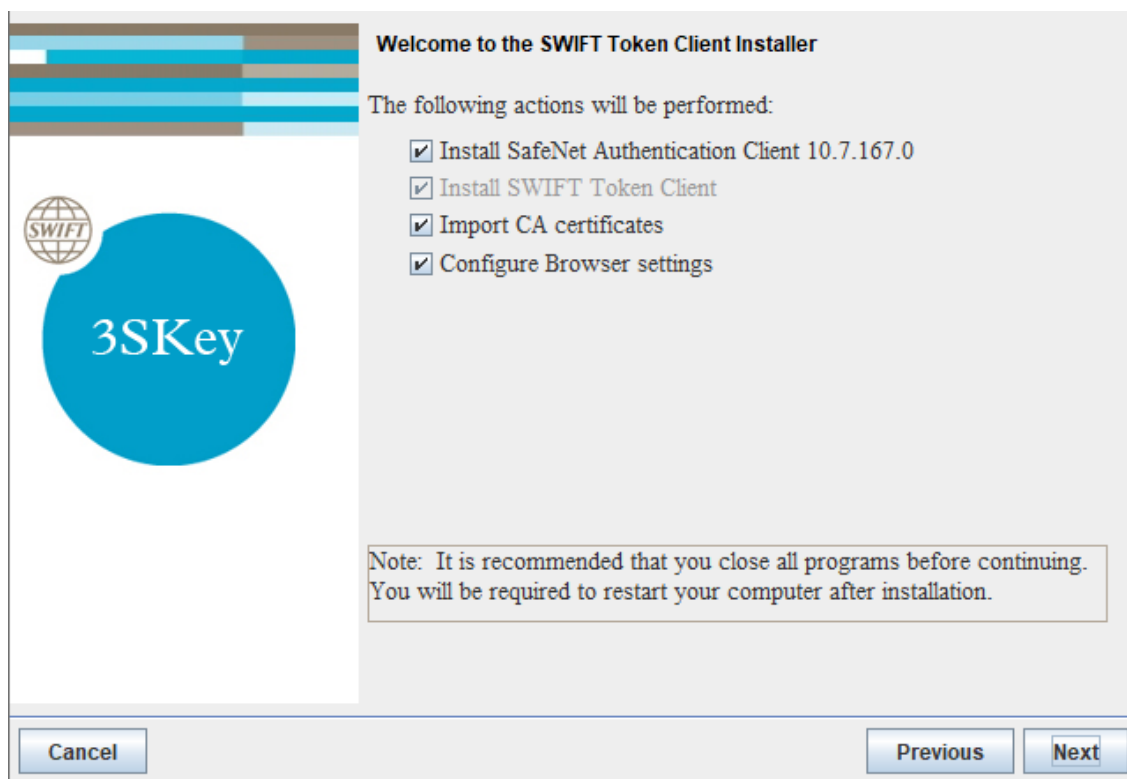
SWIFT

3SKey

Welcome to the SWIFT Token Client Installer

The following actions will be performed:

☑ Install SafeNet Authentication Client 10.7.167.0
☑ Install SWIFT Token Client
☑ Import CA certificates
☑ Configure Browser settings

Note: It is recommended that you close all programs before continuing. You will be required to restart your computer after installation.

Cancel

Previous

Next